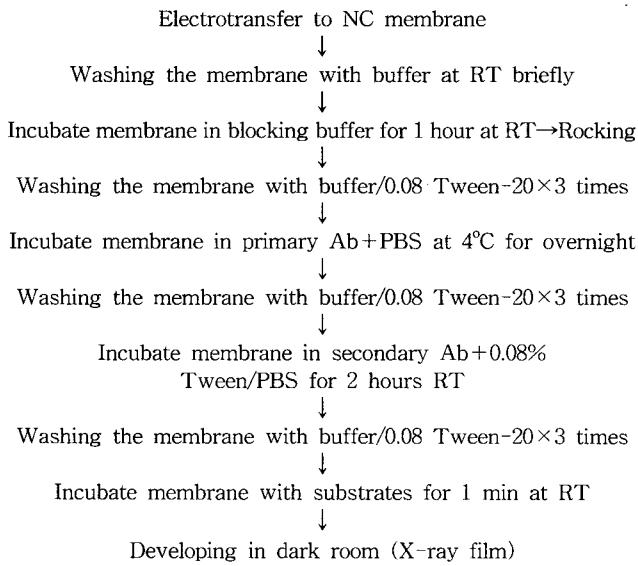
Electrotransfer to NC membrane
↓
Washing the membrane with buffer at RT briefly
↓
Incubate membrane in blocking buffer for 1 hour at RT→Rocking
↓
Washing the membrane with buffer/0.08 Tween-20×3 times
↓
Incubate membrane in primary Ab+PBS at 4°C for overnight
↓
Washing the membrane with buffer/0.08 Tween-20×3 times
↓
Incubate membrane in secondary Ab+0.08% Tween/PBS for 2 hours RT
↓
Washing the membrane with buffer/0.08 Tween-20×3 times
↓
Incubate membrane with substrates for 1 min at RT
↓
Developing in dark room (X-ray film)